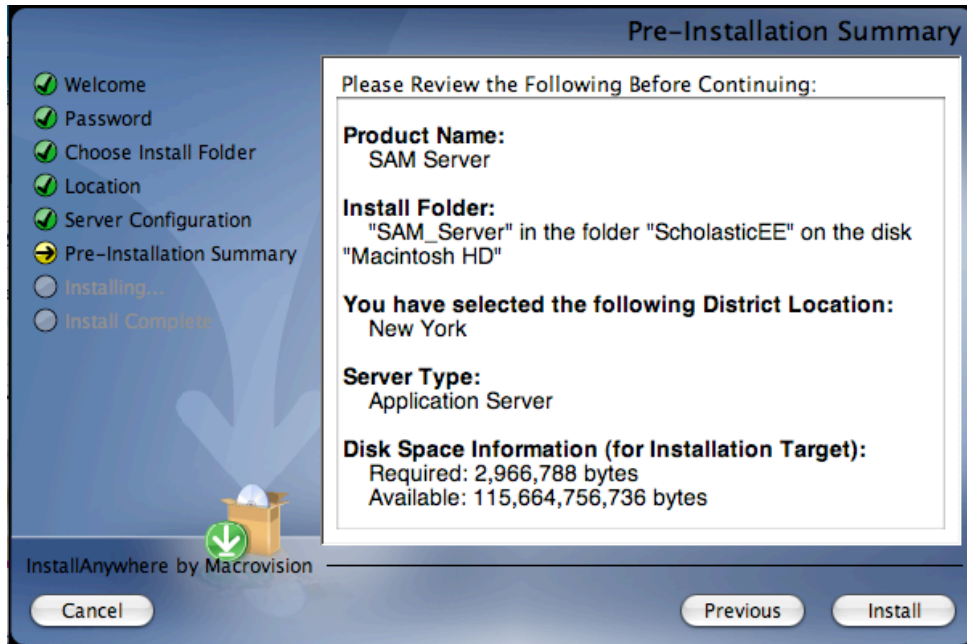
Pre-Installation Summary

Welcome
Password
Choose Install Folder
Location
Server Configuration
Pre-Installation Summary
Installing...
Install Complete

Please Review the Following Before Continuing:

Product Name:
SAM Server

Install Folder:
"SAM_Server" in the folder "ScholasticEE" on the disk "Macintosh HD"

You have selected the following District Location:
New York

Server Type:
Application Server

Disk Space Information (for Installation Target):
Required: 2,966,788 bytes
Available: 115,664,756,736 bytes

InstallAnywhere by Macrovision

Cancel
Previous
Install